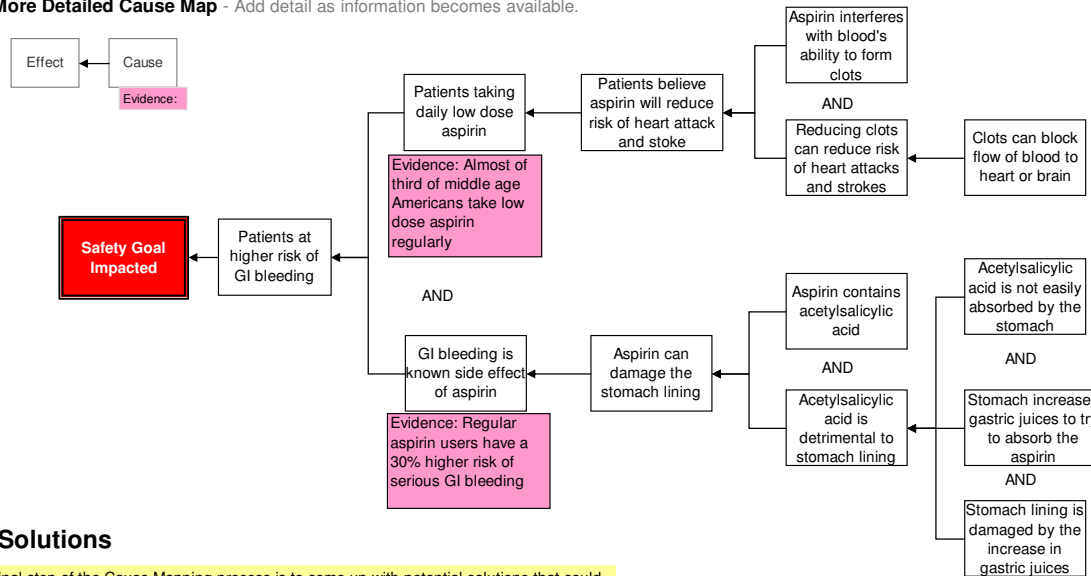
More Detailed Cause Map - Add detail as information becomes available.

Effect

Cause

Evidence:

Safety Goal Impacted

Patients at higher risk of GI bleeding

Patients taking daily low dose aspirin

Evidence: Almost of third of middle age Americans take low dose aspirin regularly

Patients believe aspirin will reduce risk of heart attack and stoke

Aspirin interferes with blood's ability to form clots

AND

Reducing clots can reduce risk of heart attacks and strokes

Clots can block flow of blood to heart or brain

AND

GI bleeding is known side effect of aspirin

Evidence: Regular aspirin users have a 30% higher risk of serious GI bleeding

Aspirin can damage the stomach lining

Aspirin contains acetylsalicylic acid

AND

Acetylsalicylic acid is detrimental to stomach lining

Acetylsalicylic acid is not easily absorbed by the stomach

AND

Stomach increase gastric juices to tr to absorb the aspirin

AND

Stomach lining is damaged by the increase in gastric juices

Solutions

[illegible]